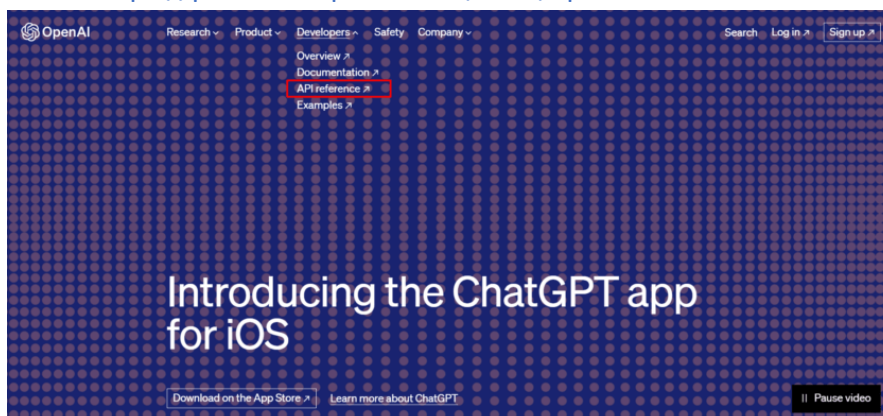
OpenAI

Research ⌄ Product ⌄ Developers ⌃ Safety Company ⌄

Search Log in ↗ Sign up ↗

Overview ↗
Documentation ↗
API reference ↗
Examples ↗

Introducing the ChatGPT app for iOS

Download on the App Store ↗ Learn more about ChatGPT

II Pause video